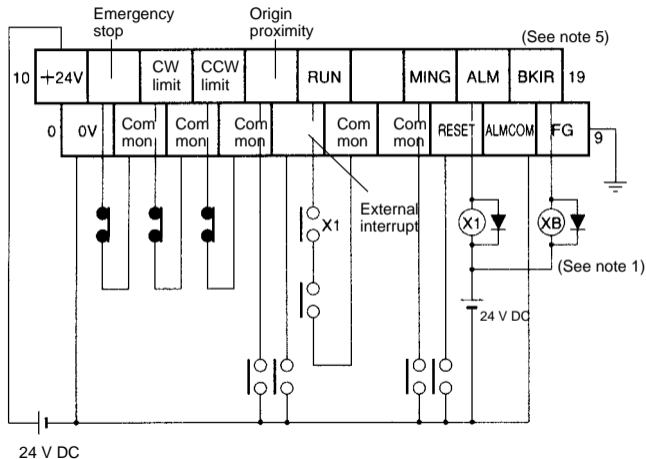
Emergency stop

Origin proximity

(See note 5)

| 10 | +24V | | CW limit | CCW limit | | RUN | | MING | ALM | BKIR | 19 |
|---|---|---|---|---|---|---|---|---|---|---|---|
| 0 | 0V | Common | Common | Common | | Common | Common | RESET | ALMCOM | FG | 9 |

X1

External interrupt

X1

XB

(See note 1)

24 V DC

24 V DC